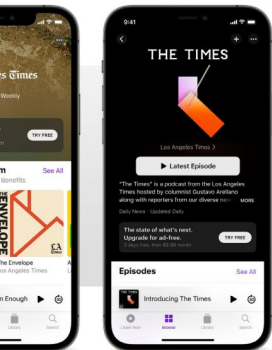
es Times

Weekly

TRY FREE

m

See All

Benefits

ENVELOPE

The Envelope

os Angeles Times

n Enough

Library

Search

9:41

THE TIMES

Los Angeles Times >

Latest Episode

"The Times" is a podcast from the Los Angeles Times hosted by columnist Gustavo Arellano along with reporters from our diverse new MORE

Daily News · Updated Daily

The state of what's next. Upgrade for ad-free.

TRY FREE

Episodes

See All

Introducing The Times

Listen Now

Browse

Library

Search